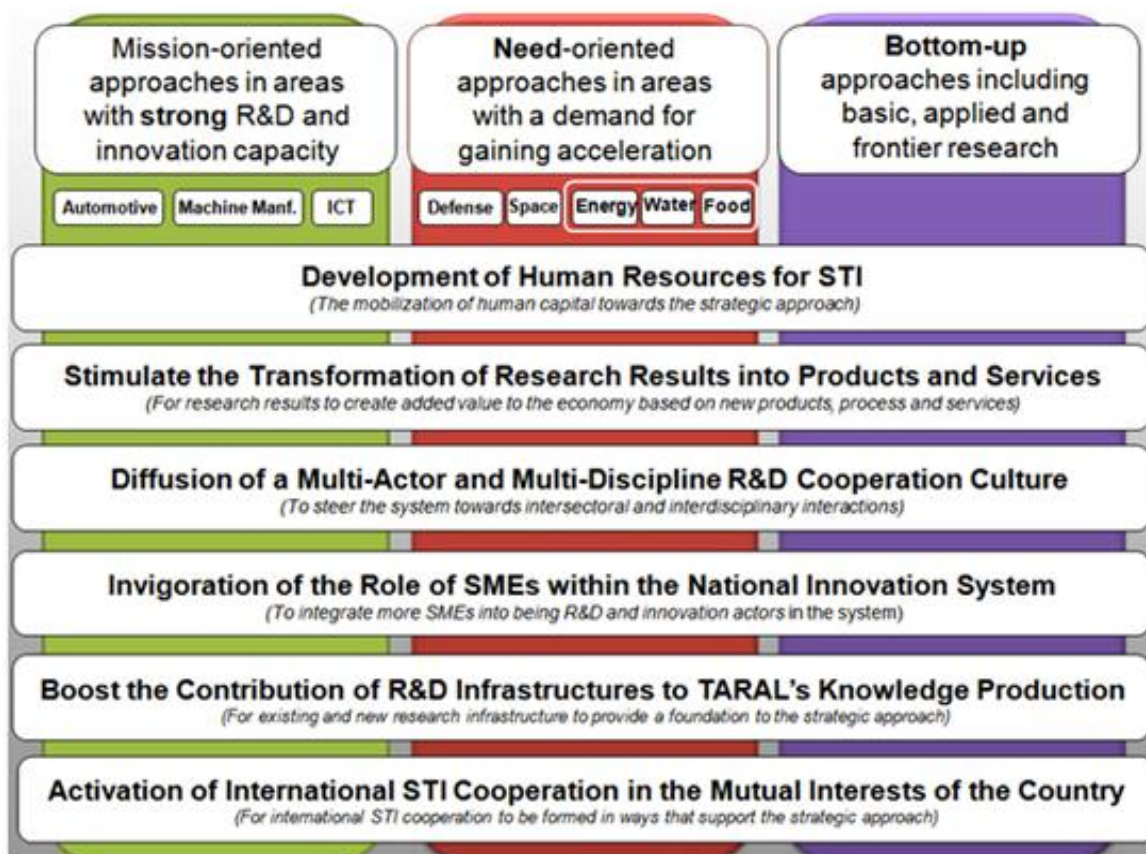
Mission-oriented approaches in areas with **strong** R&D and innovation capacity

**Need**-oriented approaches in areas with a demand for gaining acceleration

**Bottom-up** approaches including basic, applied and frontier research

Automotive | Machine Manf. | ICT

Defense | Space | Energy | Water | Food

**Development of Human Resources for STI**
*(The mobilization of human capital towards the strategic approach)*

**Stimulate the Transformation of Research Results into Products and Services**
*(For research results to create added value to the economy based on new products, process and services)*

**Diffusion of a Multi-Actor and Multi-Discipline R&D Cooperation Culture**
*(To steer the system towards intersectoral and interdisciplinary interactions)*

**Invigoration of the Role of SMEs within the National Innovation System**
*(To integrate more SMEs into being R&D and innovation actors in the system)*

**Boost the Contribution of R&D Infrastructures to TARAL's Knowledge Production**
*(For existing and new research infrastructure to provide a foundation to the strategic approach)*

**Activation of International STI Cooperation in the Mutual Interests of the Country**
*(For international STI cooperation to be formed in ways that support the strategic approach)*